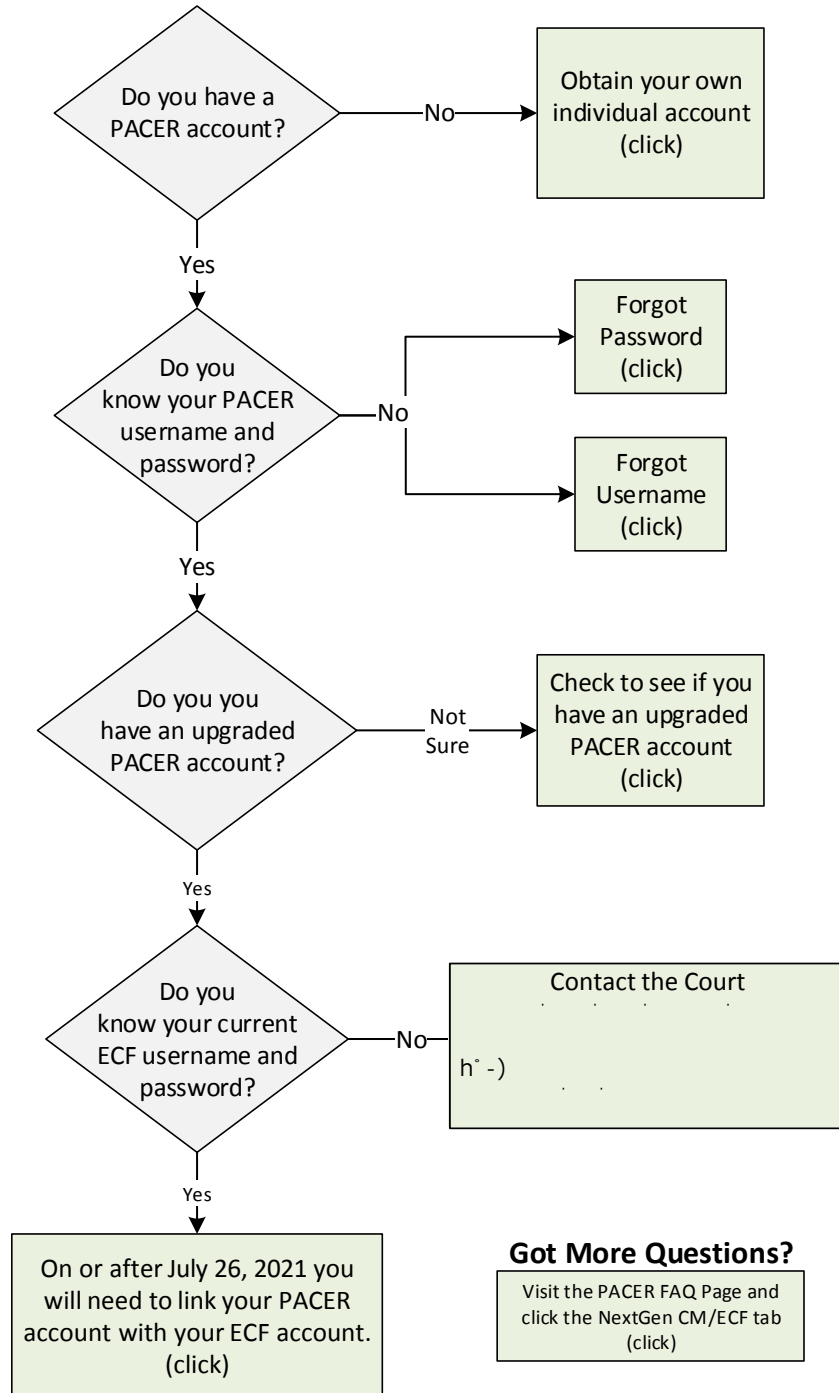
Do you have a PACER account?

No

Obtain your own individual account (click)

Yes

Do you know your PACER username and password?

No

Forgot Password (click)

Forgot Username (click)

Yes

Do you you have an upgraded PACER account?

Not Sure

Check to see if you have an upgraded PACER account (click)

Yes

Do you know your current ECF username and password?

No

Contact the Court

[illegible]

h˚ -) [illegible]

Yes

On or after July 26, 2021 you will need to link your PACER account with your ECF account. (click)

Got More Questions?

Visit the PACER FAQ Page and click the NextGen CM/ECF tab (click)